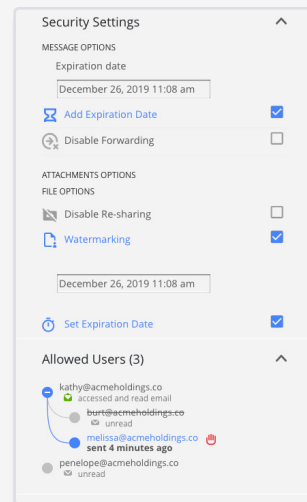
Security Settings

MESSAGE OPTIONS

Expiration date

December 26, 2019 11:08 am

Add Expiration Date

Disable Forwarding

ATTACHMENTS OPTIONS

FILE OPTIONS

Disable Re-sharing

Watermarking

December 26, 2019 11:08 am

Set Expiration Date

Allowed Users (3)

kathy@acmeholdings.co
accessed and read email

burt@acmeholdings.co
unread

melissa@acmeholdings.co
sent 4 minutes ago

penelope@acmeholdings.co
unread